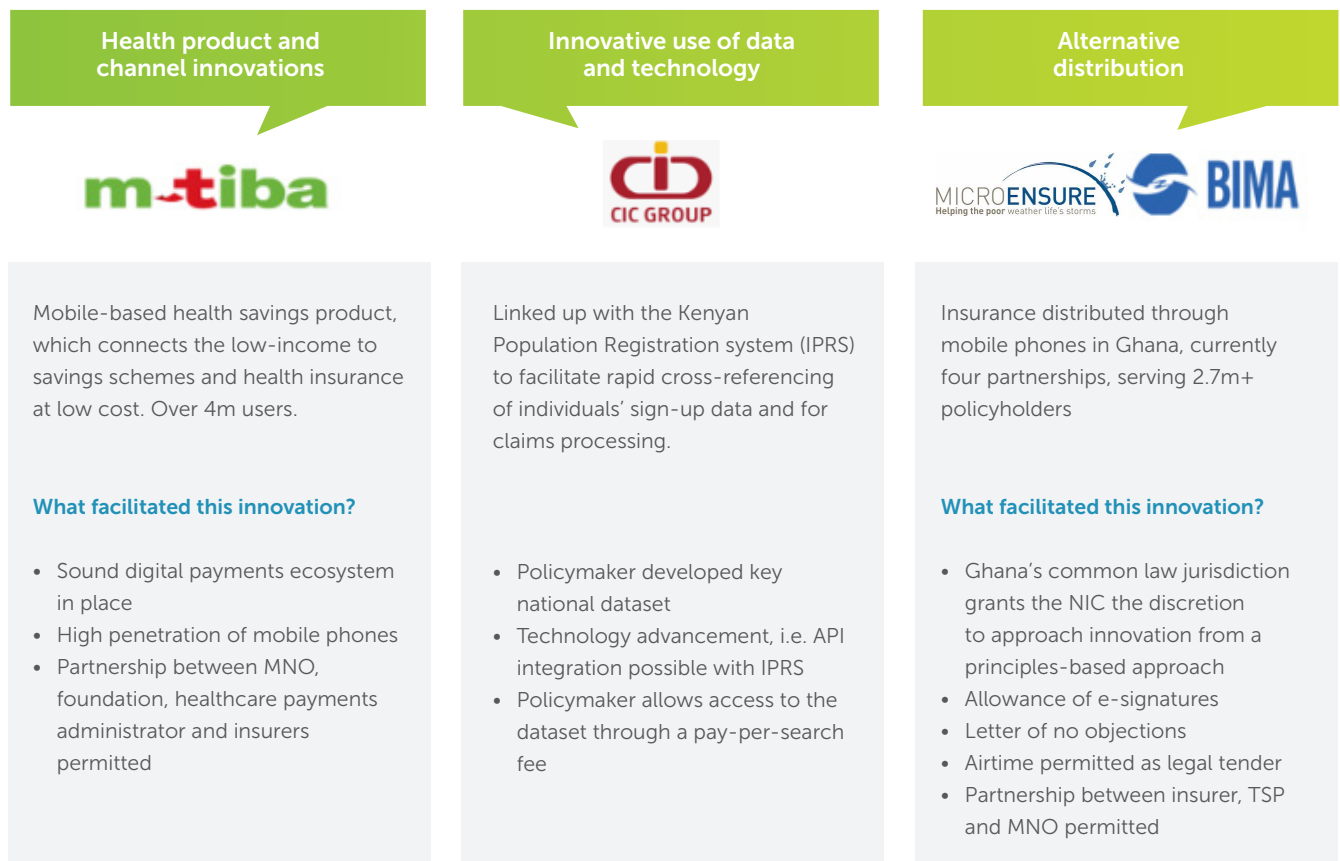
Health product and channel innovations

m-tiba

Mobile-based health savings product, which connects the low-income to savings schemes and health insurance at low cost. Over 4m users.

What facilitated this innovation?

- Sound digital payments ecosystem in place
- High penetration of mobile phones
- Partnership between MNO, foundation, healthcare payments administrator and insurers permitted

Innovative use of data and technology

CIC GROUP

Linked up with the Kenyan Population Registration system (IPRS) to facilitate rapid cross-referencing of individuals' sign-up data and for claims processing.

- Policymaker developed key national dataset
- Technology advancement, i.e. API integration possible with IPRS
- Policymaker allows access to the dataset through a pay-per-search fee

Alternative distribution

MICROENSURE
Helping the poor weather life's storms

BIMA

Insurance distributed through mobile phones in Ghana, currently four partnerships, serving 2.7m+ policyholders

What facilitated this innovation?

- Ghana's common law jurisdiction grants the NIC the discretion to approach innovation from a principles-based approach
- Allowance of e-signatures
- Letter of no objections
- Airtime permitted as legal tender
- Partnership between insurer, TSP and MNO permitted